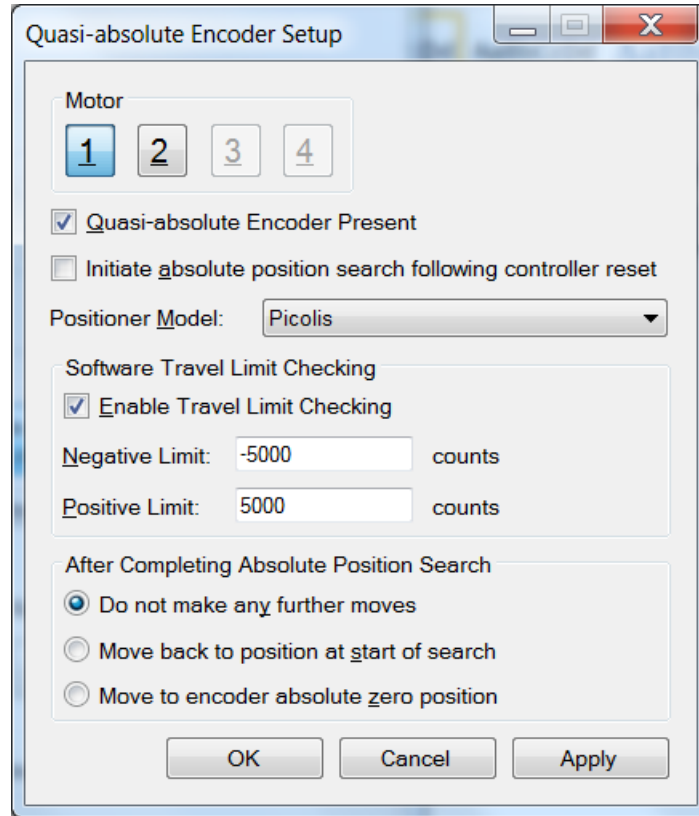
Quasi-absolute Encoder Setup

Motor

1 2 3 4

Quasi-absolute Encoder Present

Initiate absolute position search following controller reset

Positioner Model: Picolis

Software Travel Limit Checking

Enable Travel Limit Checking

Negative Limit: -5000 counts

Positive Limit: 5000 counts

After Completing Absolute Position Search

Do not make any further moves

Move back to position at start of search

Move to encoder absolute zero position

OK Cancel Apply